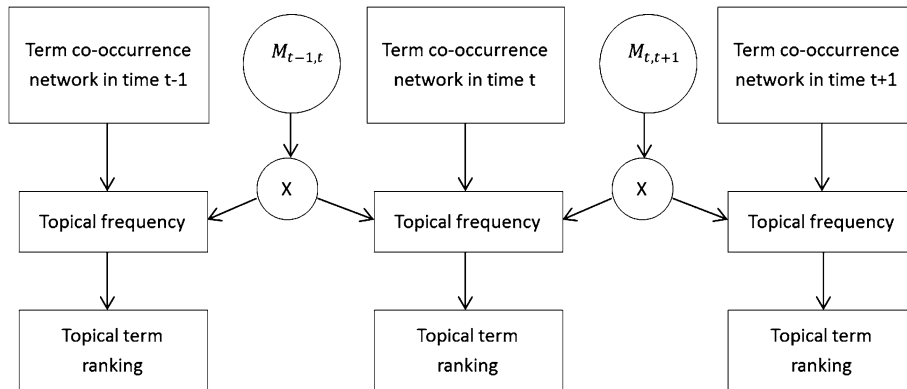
Term co-occurrence network in time t-1

$M_{t-1,t}$

Term co-occurrence network in time t

$M_{t,t+1}$

Term co-occurrence network in time t+1

X

X

Topical frequency

Topical frequency

Topical frequency

Topical term ranking

Topical term ranking

Topical term ranking